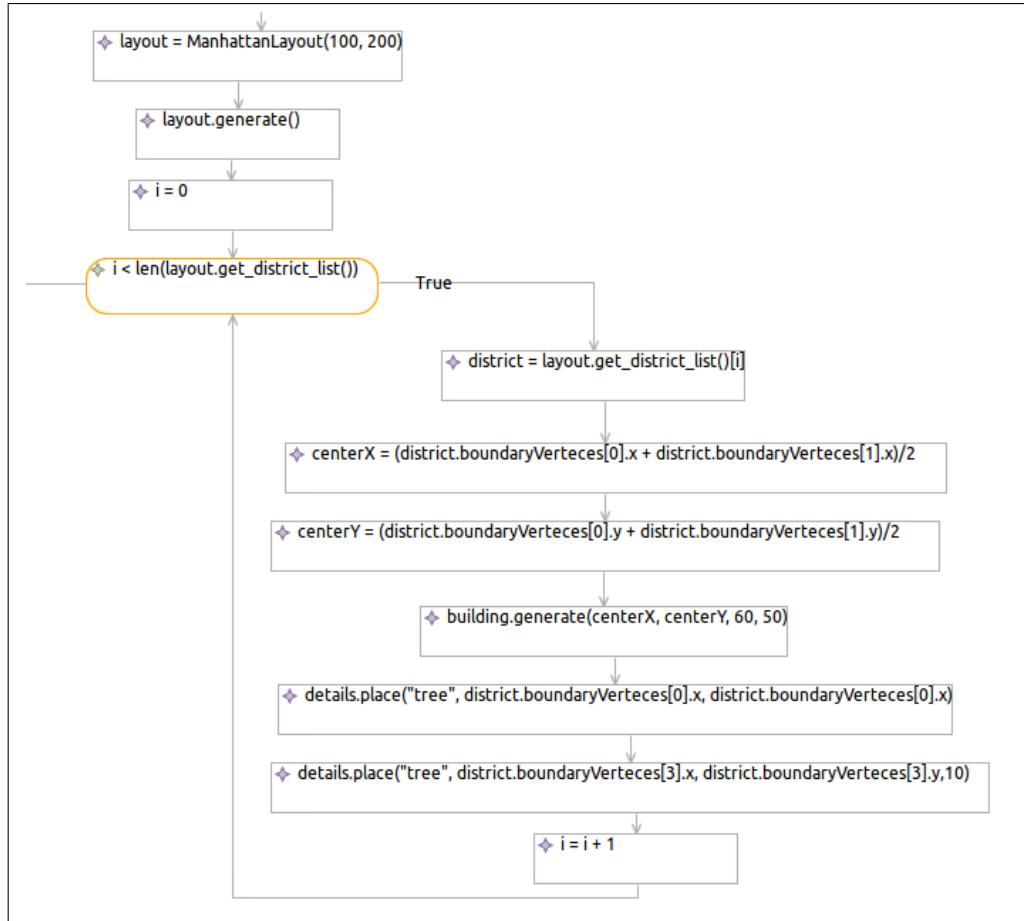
layout = ManhattanLayout(100, 200)

layout.generate()

i = 0

i < len(layout.get_district_list())

True

district = layout.get_district_list()[i]

centerX = (district.boundaryVerteces[0].x + district.boundaryVerteces[1].x)/2

centerY = (district.boundaryVerteces[0].y + district.boundaryVerteces[1].y)/2

building.generate(centerX, centerY, 60, 50)

details.place("tree", district.boundaryVerteces[0].x, district.boundaryVerteces[0].x)

details.place("tree", district.boundaryVerteces[3].x, district.boundaryVerteces[3].y,10)

i = i + 1